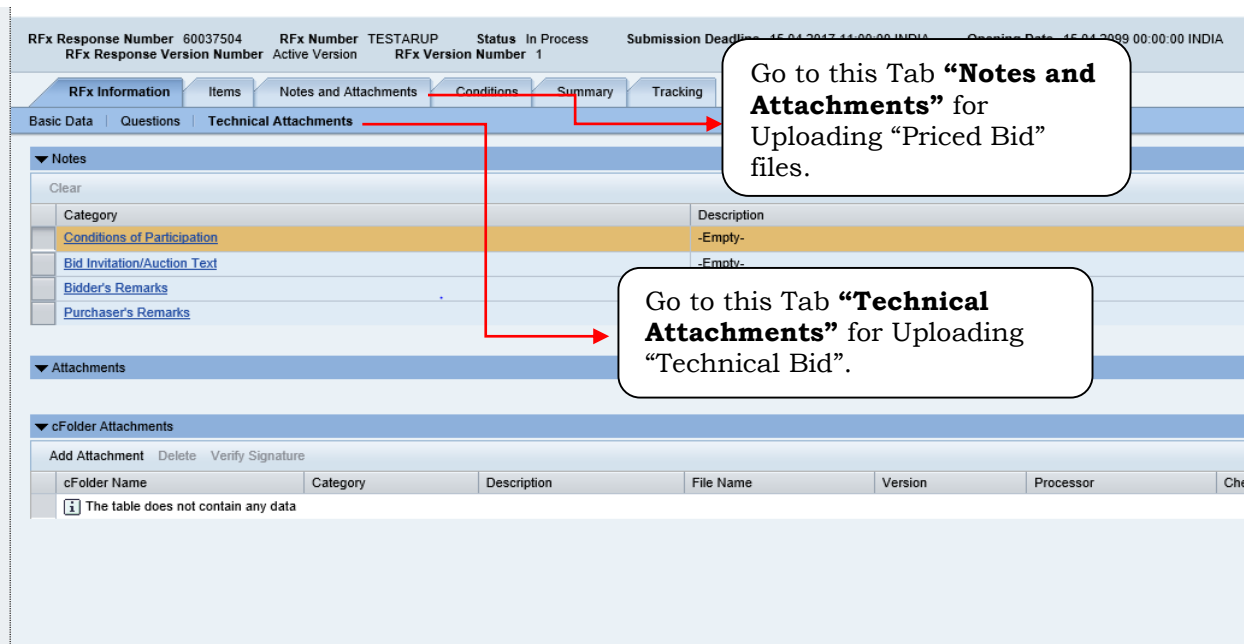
RFx Response Number 60037504 RFx Number TESTARUP Status In Process Submission Deadline 15.04.2017 11:00:00 INDIA Opening Date 15.04.2099 00:00:00 INDIA
RFx Response Version Number Active Version RFx Version Number 1

RFx Information | Items | Notes and Attachments | Conditions | Summary | Tracking

Basic Data | Questions | Technical Attachments

Go to this Tab **"Notes and Attachments"** for Uploading "Priced Bid" files.

▼ Notes

Clear

| | Category | Description |
|---|---|---|
| | Conditions of Participation | -Empty- |
| | Bid Invitation/Auction Text | -Empty- |
| | Bidder's Remarks | |
| | Purchaser's Remarks | |

Go to this Tab **"Technical Attachments"** for Uploading "Technical Bid".

▼ Attachments

▼ cFolder Attachments

Add Attachment Delete Verify Signature

| | cFolder Name | Category | Description | File Name | Version | Processor | Che |
|---|---|---|---|---|---|---|---|
| | The table does not contain any data | | | | | | |